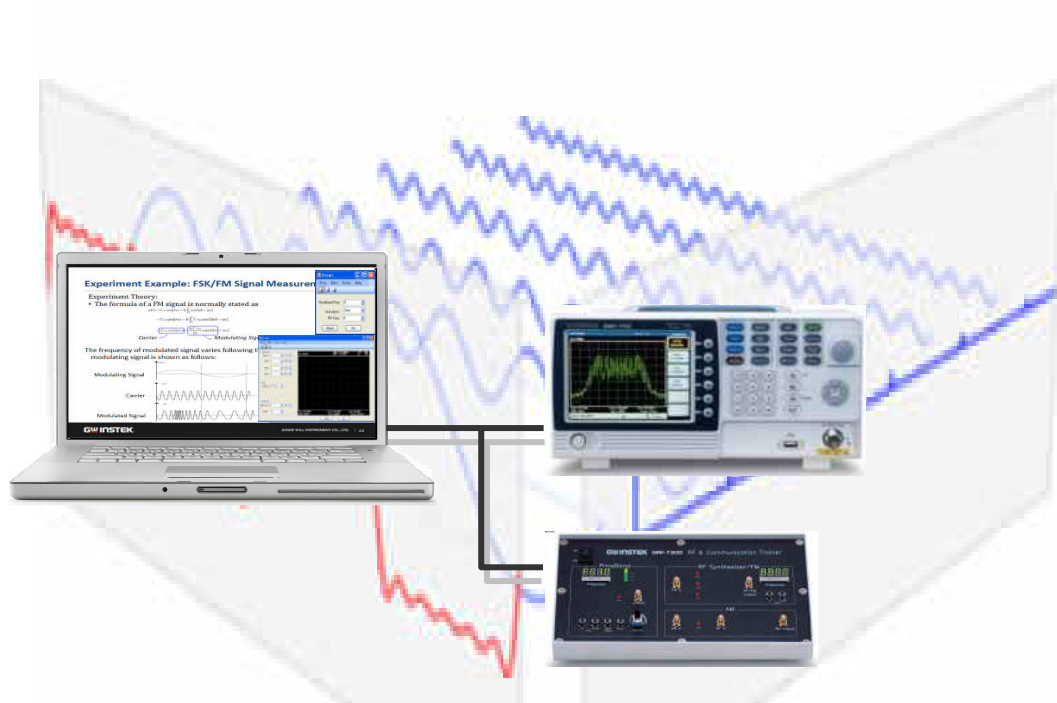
Experiment Example: FSK/FM Signal Measuren

Experiment Theory:
• The formula of a FM signal is normally stated as

Carrier

Modulating Sig

The frequency of modulated signal varies following t modulating signal is shown as follows:

Modulating Signal

Carrier

Modulated Signal

GW INSTEK

GW INSTEK

RF & Communication Trainer

RF Synthesizer/TX

8888

8888